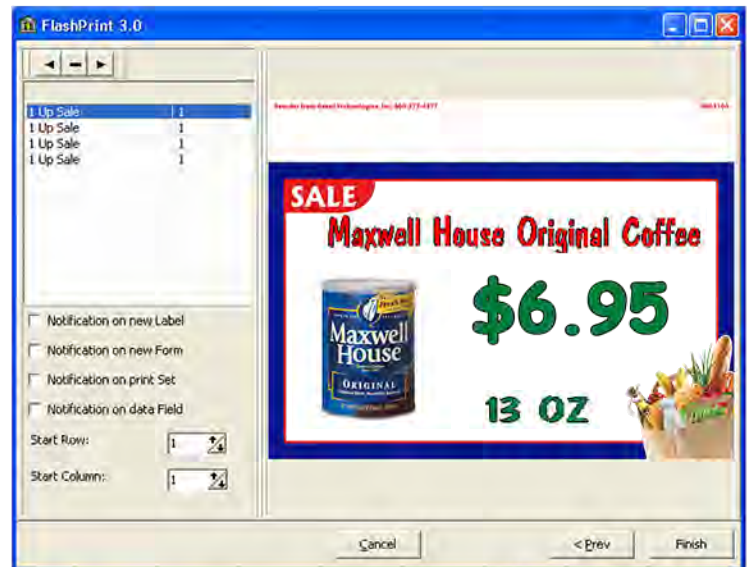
FlashPrint 3.0

1 Up Sale 1
1 Up Sale 1
1 Up Sale 1
1 Up Sale 1

Notification on new Label
Notification on new Form
Notification on print Set
Notification on data Field
Start Row: 1
Start Column: 1

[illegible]

SALE
Maxwell House Original Coffee
$6.95
13 OZ

Maxwell House
ORIGINAL

Cancel
< Prev
Finish